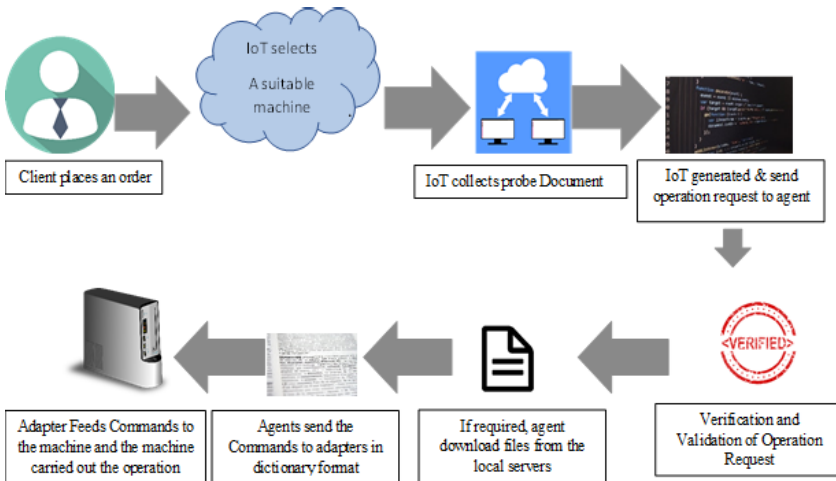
IoT selects
A suitable machine

Client places an order

IoT collects probe Document

IoT generated & send operation request to agent

<VERIFIED>

Verification and Validation of Operation Request

If required, agent download files from the local servers

Agents send the Commands to adapters in dictionary format

Adapter Feeds Commands to the machine and the machine carried out the operation